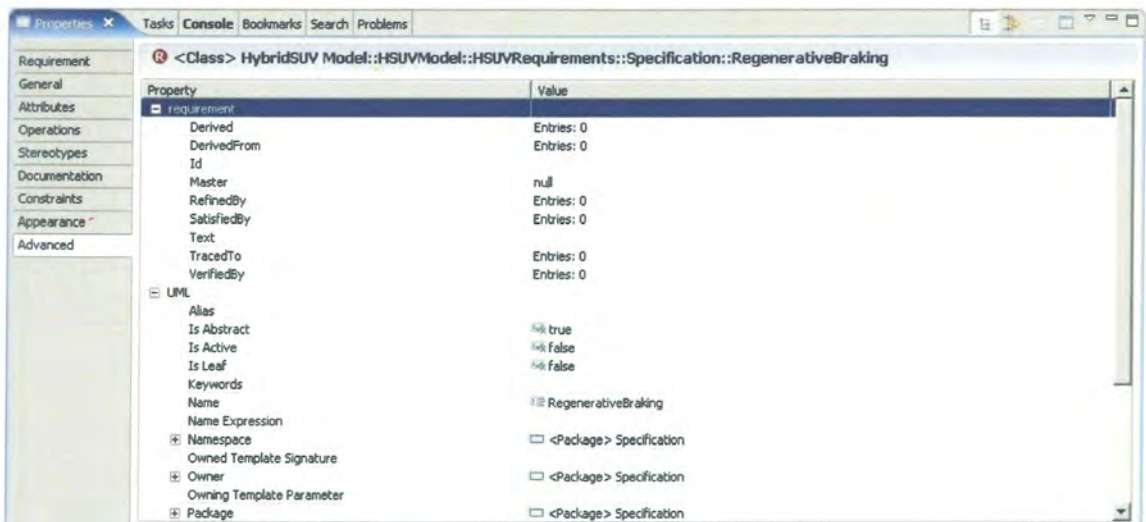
Properties ✕ Tasks Console Bookmarks Search Problems

Requirement
General
Attributes
Operations
Stereotypes
Documentation
Constraints
Appearance
Advanced

<Class> HybridSUV Model::HSUVModel::HSUVRequirements::Specification::RegenerativeBraking

| Property | Value |
|---|---|
| requirement | |
| Derived | Entries: 0 |
| DerivedFrom | Entries: 0 |
| Id | |
| Master | null |
| RefinedBy | Entries: 0 |
| SatisfiedBy | Entries: 0 |
| Text | |
| TracedTo | Entries: 0 |
| VerifiedBy | Entries: 0 |
| UML | |
| Alias | |
| Is Abstract | true |
| Is Active | false |
| Is Leaf | false |
| Keywords | |
| Name | RegenerativeBraking |
| Name Expression | |
| Namespace | <Package> Specification |
| Owned Template Signature | |
| Owner | <Package> Specification |
| Owning Template Parameter | |
| Package | <Package> Specification |